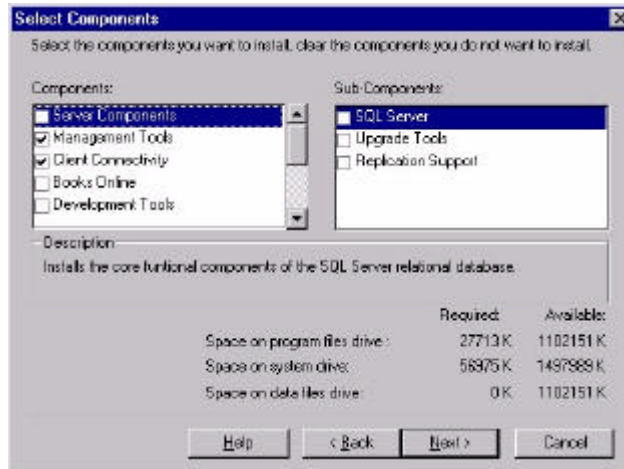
Select Components

Select the components you want to install, clear the components you do not want to install.

Components:
Server Components
Management Tools
Client Connectivity
Books Online
Development Tools

Sub-Components:
SQL Server
Upgrade Tools
Replication Support

Description
Installs the core funtional components of the SQL Server relational database.

| | Required: | Available: |
|---|---|---|
| Space on program files drive: | 27713 K | 1102151 K |
| Space on system drive: | 56975 K | 1497989 K |
| Space on data files drive: | 0 K | 1102151 K |

Help
< Back
Next >
Cancel